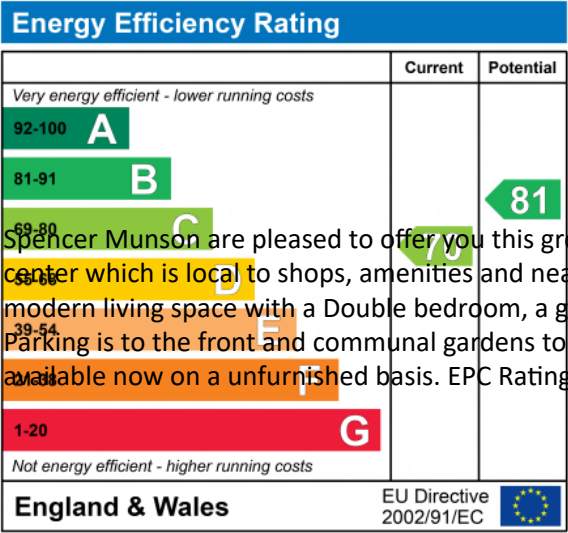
Energy Efficiency Rating

| | Current | Potential |
|---|---|---|
| Very energy efficient - lower running costs | | |
| 92-100 A | | |
| 81-91 B | | 81 |
| 69-80 C | 70 | |
| 55-68 D | | |
| 39-54 E | | |
| 21-38 F | | |
| 1-20 G | | |
| Not energy efficient - higher running costs | | |

England & Wales

EU Directive 2002/91/EC

Spencer Munson are pleased to offer you this gr center which is local to shops, amenities and nea modern living space with a Double bedroom, a g Parking is to the front and communal gardens to available now on a unfurnished basis. EPC Rating